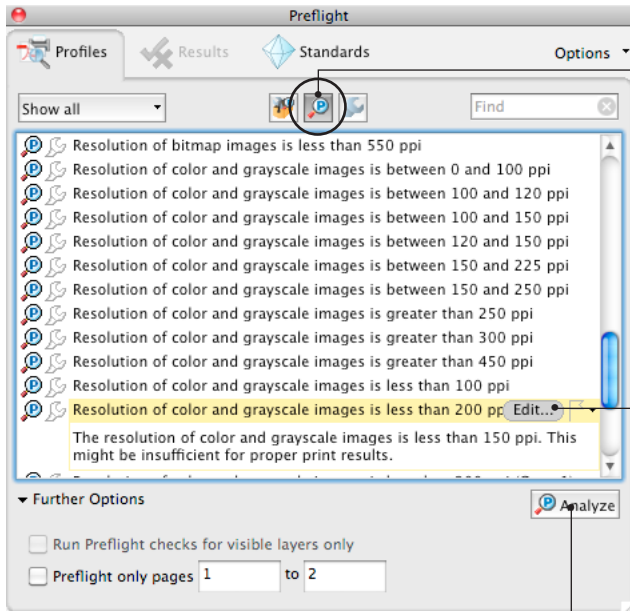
Preflight

Profiles

Results

Standards

Options

Show all

Find

Resolution of bitmap images is less than 550 ppi

Resolution of color and grayscale images is between 0 and 100 ppi

Resolution of color and grayscale images is between 100 and 120 ppi

Resolution of color and grayscale images is between 100 and 150 ppi

Resolution of color and grayscale images is between 120 and 150 ppi

Resolution of color and grayscale images is between 150 and 225 ppi

Resolution of color and grayscale images is between 150 and 250 ppi

Resolution of color and grayscale images is greater than 250 ppi

Resolution of color and grayscale images is greater than 300 ppi

Resolution of color and grayscale images is greater than 450 ppi

Resolution of color and grayscale images is less than 100 ppi

Resolution of color and grayscale images is less than 200 pp

Edit...

The resolution of color and grayscale images is less than 150 ppi. This might be insufficient for proper print results.

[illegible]

Further Options

Analyze

Run Preflight checks for visible layers only

Preflight only pages 1 to 2